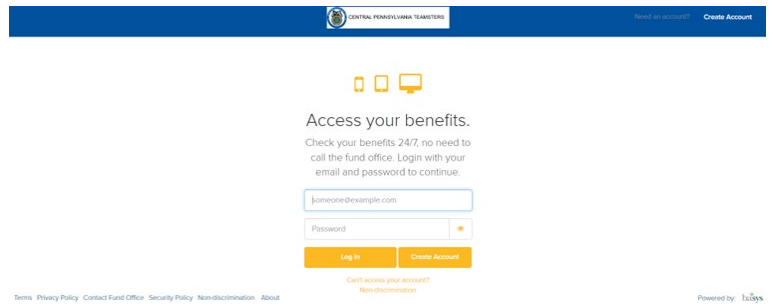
CENTRAL PENNSYLVANIA TEAMSTERS

Need an account? Create Account

Access your benefits.

Check your benefits 24/7, no need to call the fund office. Login with your email and password to continue.

someone@example.com

Password

Log In

Create Account

Can't access your account?

Non-discrimination

Terms Privacy Policy Contact Fund Office Security Policy Non-discrimination About

Powered by: bsys